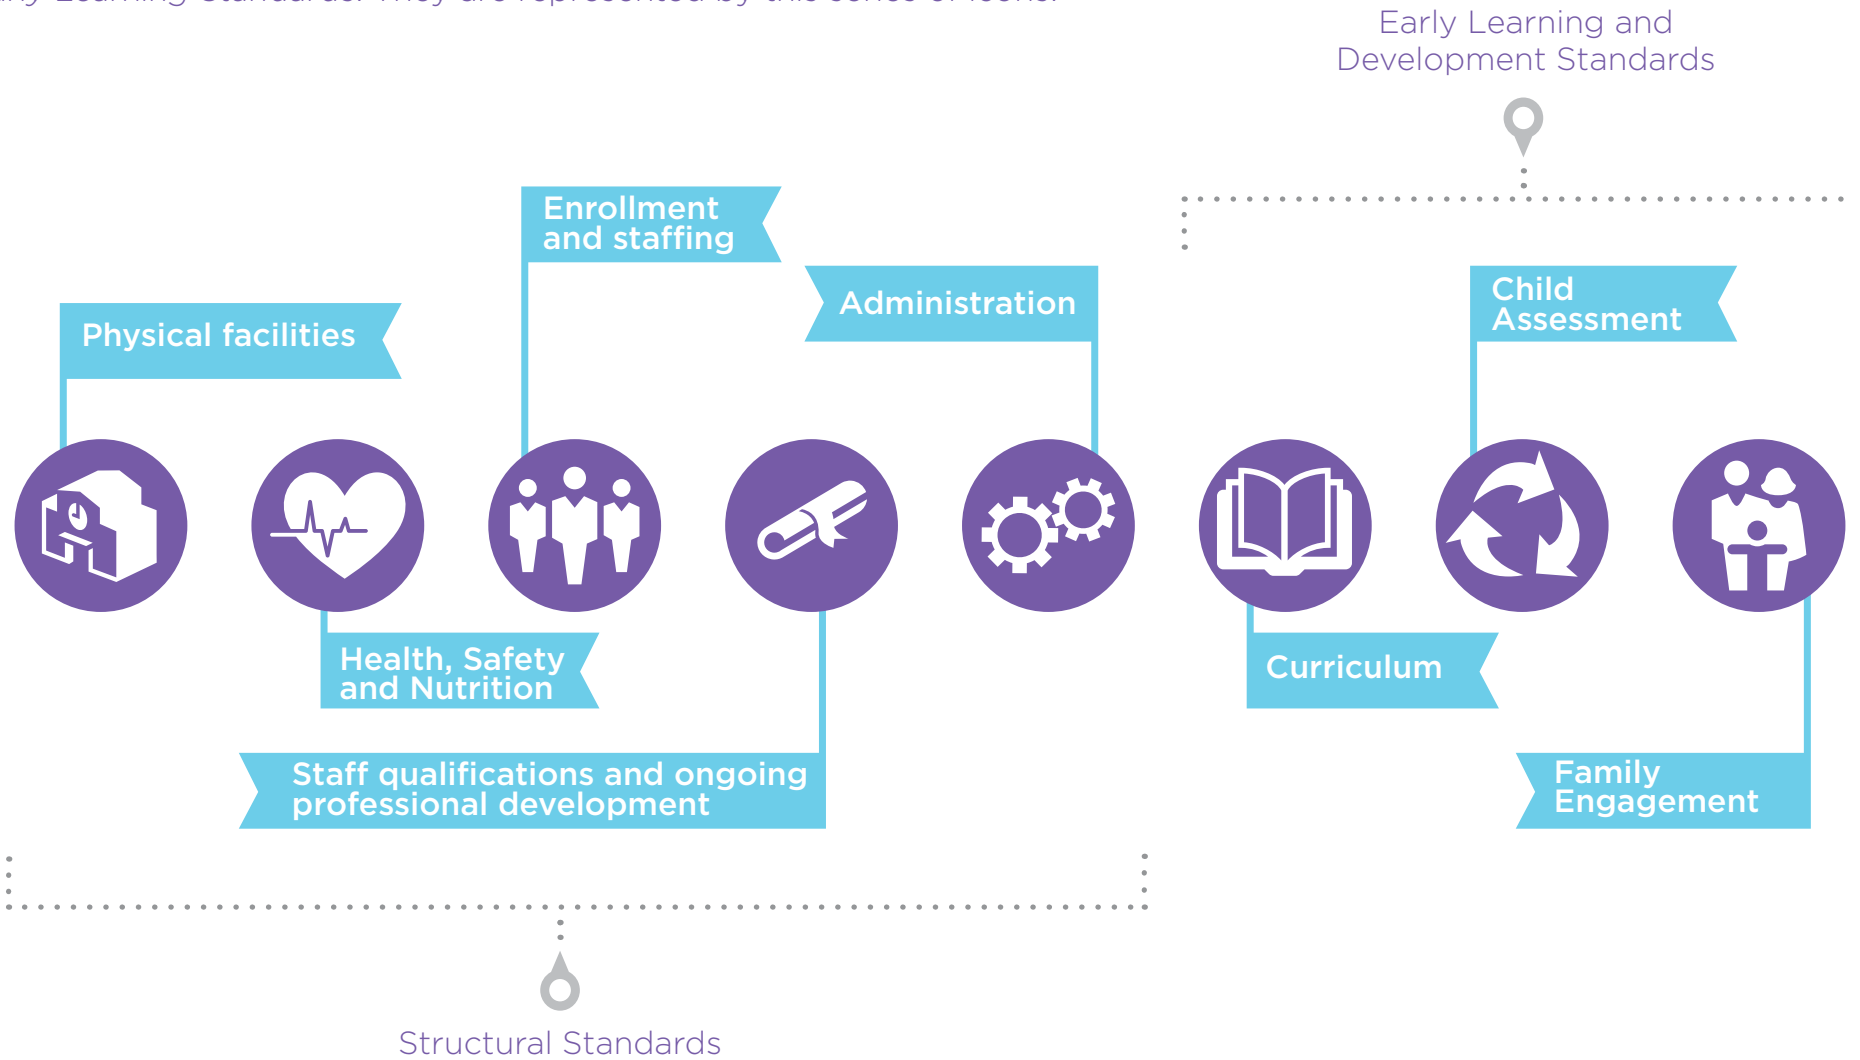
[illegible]

Early Learning and Development Standards

Enrollment and staffing

Physical facilities

Administration

Child Assessment

Health, Safety and Nutrition

Curriculum

Staff qualifications and ongoing professional development

Family Engagement

Structural Standards